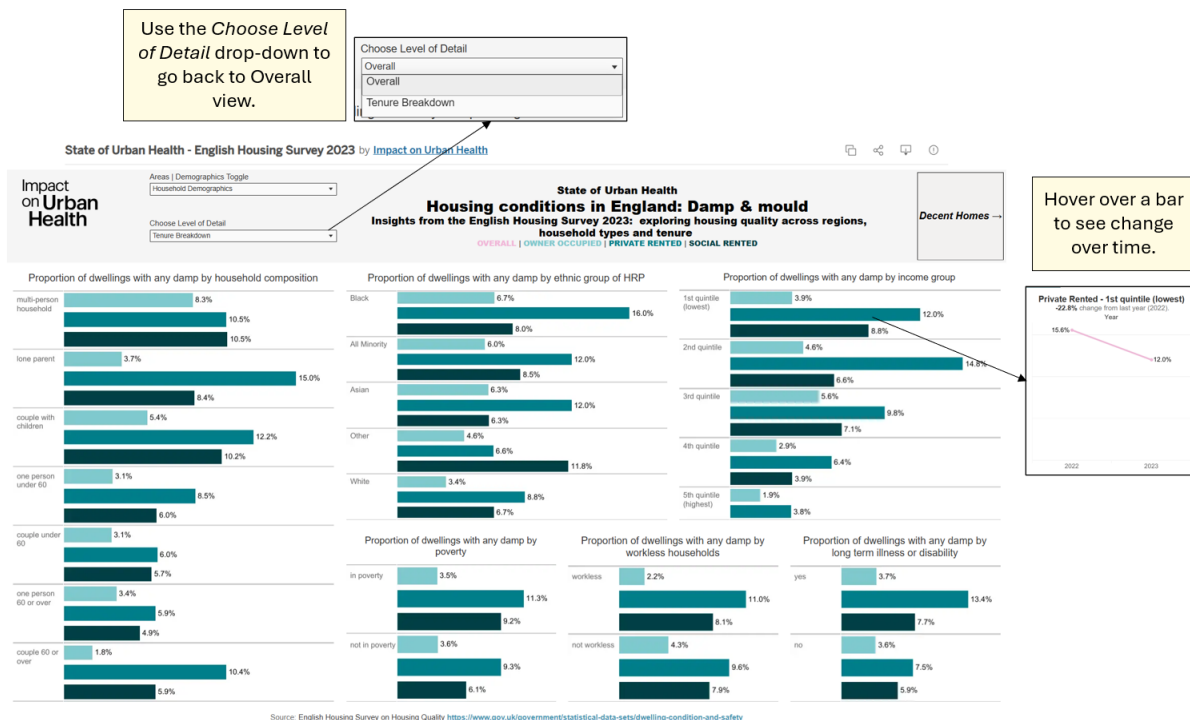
Use the *Choose Level of Detail* drop-down to go back to Overall view.

Choose Level of Detail

Overall

Overall

Tenure Breakdown

State of Urban Health - English Housing Survey 2023 by Impact on Urban Health

Impact on Urban Health

Areas | Demographics Toggle

Household Demographics

Choose Level of Detail

Tenure Breakdown

State of Urban Health

Housing conditions in England: Damp & mould

Insights from the English Housing Survey 2023: exploring housing quality across regions, household types and tenure

OVERALL | OWNER OCCUPIED | PRIVATE RENTED | SOCIAL RENTED

Decent Homes →

Hover over a bar to see change over time.

Proportion of dwellings with any damp by household composition

multi-person household 8.3% 10.5% 10.5%

lone parent 3.7% 15.0% 8.4%

couple with children 5.4% 12.2% 10.2%

one person under 60 3.1% 8.5% 6.0%

couple under 60 3.1% 6.0% 5.7%

one person 60 or over 3.4% 5.9% 4.9%

couple 60 or over 1.8% 10.4% 5.9%

Proportion of dwellings with any damp by ethnic group of HRP

Black 6.7% 16.0% 8.0%

All Minority 6.0% 12.0% 8.5%

Asian 6.3% 12.0% 6.3%

Other 4.6% 6.6% 11.8%

White 3.4% 8.8% 6.7%

Proportion of dwellings with any damp by income group

1st quintile (lowest) 3.9% 12.0% 8.8%

2nd quintile 4.6% 14.8% 6.6%

3rd quintile 5.6% 9.8% 7.1%

4th quintile 2.9% 6.4% 3.9%

5th quintile (highest) 1.9% 3.8%

Private Rented - 1st quintile (lowest)

-22.8% change from last year (2022).

Year

15.6%

12.0%

2022

2023

Proportion of dwellings with any damp by poverty

in poverty 3.5% 11.3% 9.2%

not in poverty 3.6% 9.3% 6.1%

Proportion of dwellings with any damp by workless households

workless 2.2% 11.0% 8.1%

not workless 4.3% 9.6% 7.9%

Proportion of dwellings with any damp by long term illness or disability

yes 3.7% 13.4% 7.7%

no 3.6% 7.5% 5.9%

Source: English Housing Survey on Housing Quality https://www.gov.uk/government/statistical-data-sets/dwelling-condition-and-safety